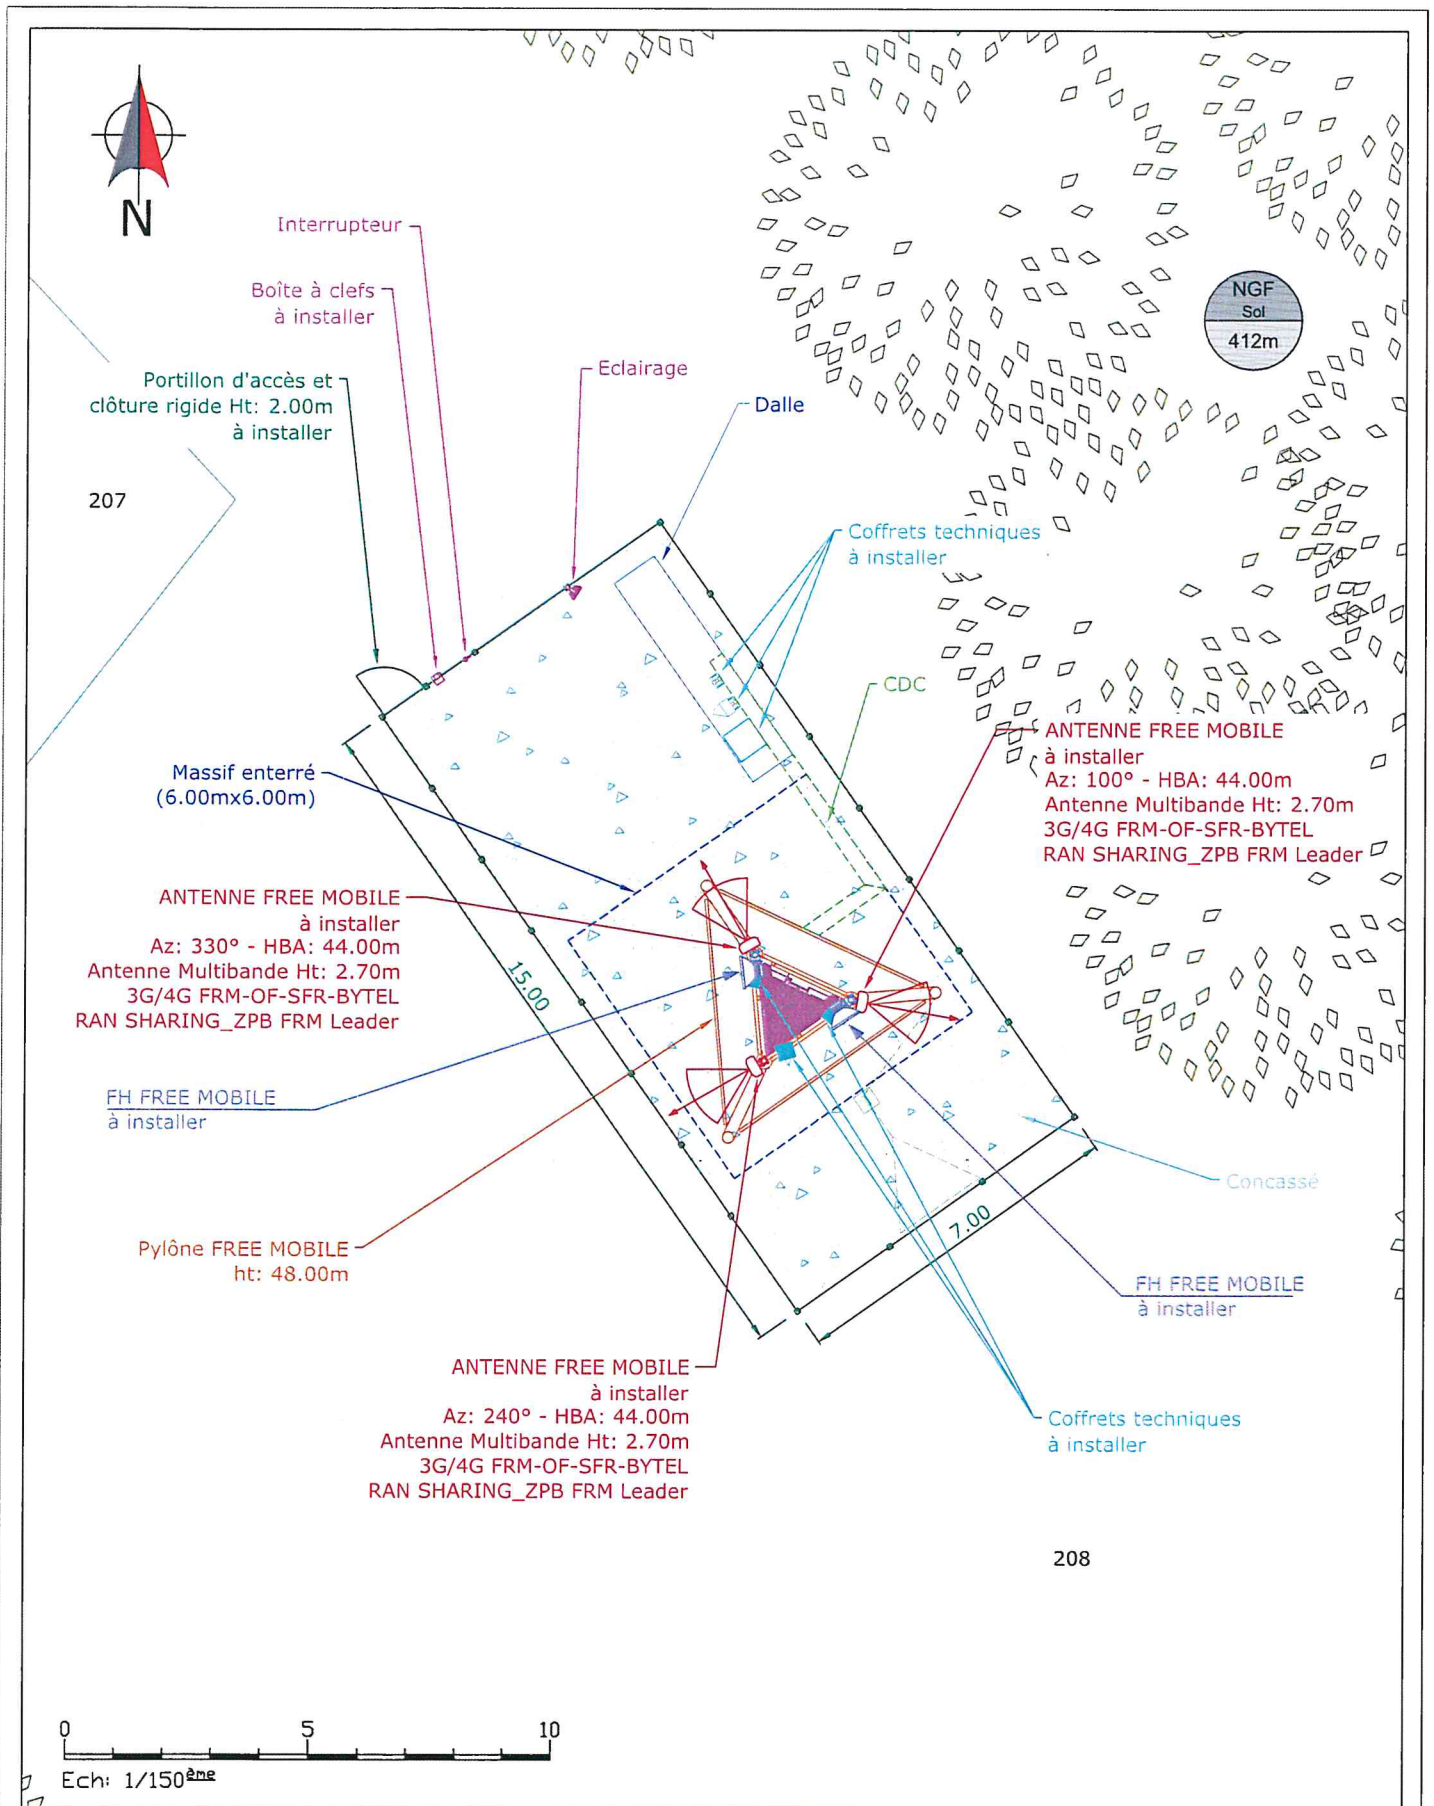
N

Interrupteur

Boîte à clefs
à installer

Portillon d'accès et
clôture rigide Ht: 2.00m
à installer

Eclairage

Dalle

NGF
Sol
412m

207

Coffrets techniques
à installer

CDC

ANTENNE FREE MOBILE
à installer
Az: 100° - HBA: 44.00m
Antenne Multibande Ht: 2.70m
3G/4G FRM-OF-SFR-BYTEL
RAN SHARING_ZPB FRM Leader

Massif enterré
(6.00mx6.00m)

ANTENNE FREE MOBILE
à installer
Az: 330° - HBA: 44.00m
Antenne Multibande Ht: 2.70m
3G/4G FRM-OF-SFR-BYTEL
RAN SHARING_ZPB FRM Leader

15.00

FH FREE MOBILE
à installer

Concassé

7.00

Pylône FREE MOBILE
ht: 48.00m

FH FREE MOBILE
à installer

ANTENNE FREE MOBILE
à installer
Az: 240° - HBA: 44.00m
Antenne Multibande Ht: 2.70m
3G/4G FRM-OF-SFR-BYTEL
RAN SHARING_ZPB FRM Leader

Coffrets techniques
à installer

208

0 5 10

Ech: 1/150$^{ème}$